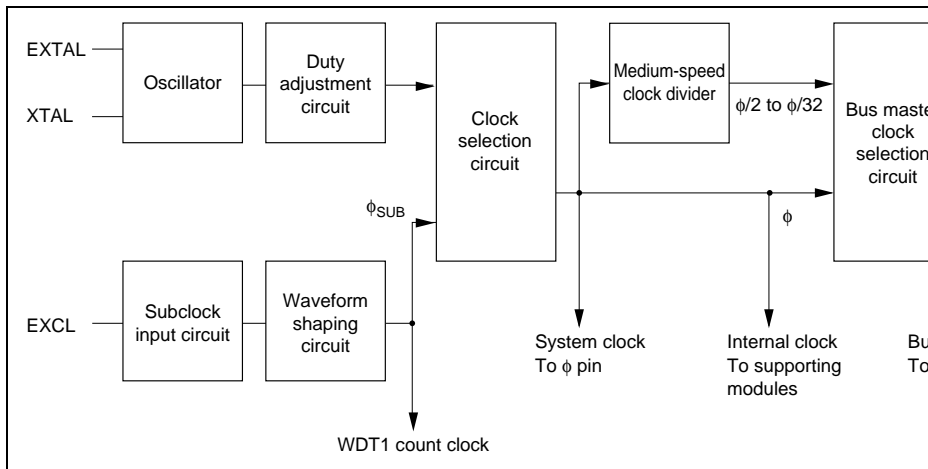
EXTAL

XTAL

Oscillator

Duty adjustment circuit

Clock selection circuit

Medium-speed clock divider

$\phi/2$ to $\phi/32$

Bus maste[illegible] clock selection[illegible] circuit

$\phi_{SUB}$

$\phi$

EXCL

Subclock input circuit

Waveform shaping circuit

System clock To $\phi$ pin

Internal clock To supporting modules

Bu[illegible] To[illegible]

WDT1 count clock